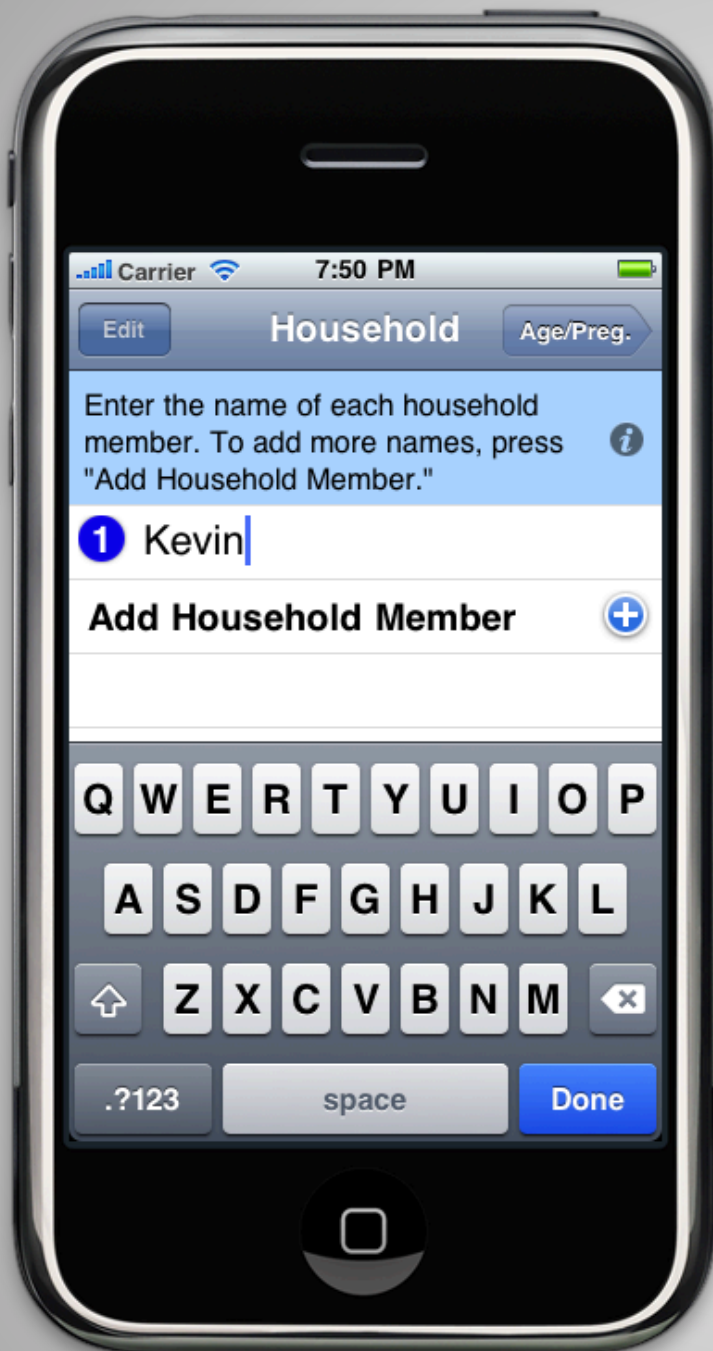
Carrier 7:50 PM

Edit Household Age/Preg.

Enter the name of each household member. To add more names, press "Add Household Member."

1 Kevin

Add Household Member

Q W E R T Y U I O P
A S D F G H J K L
Z X C V B N M
.?123 space Done